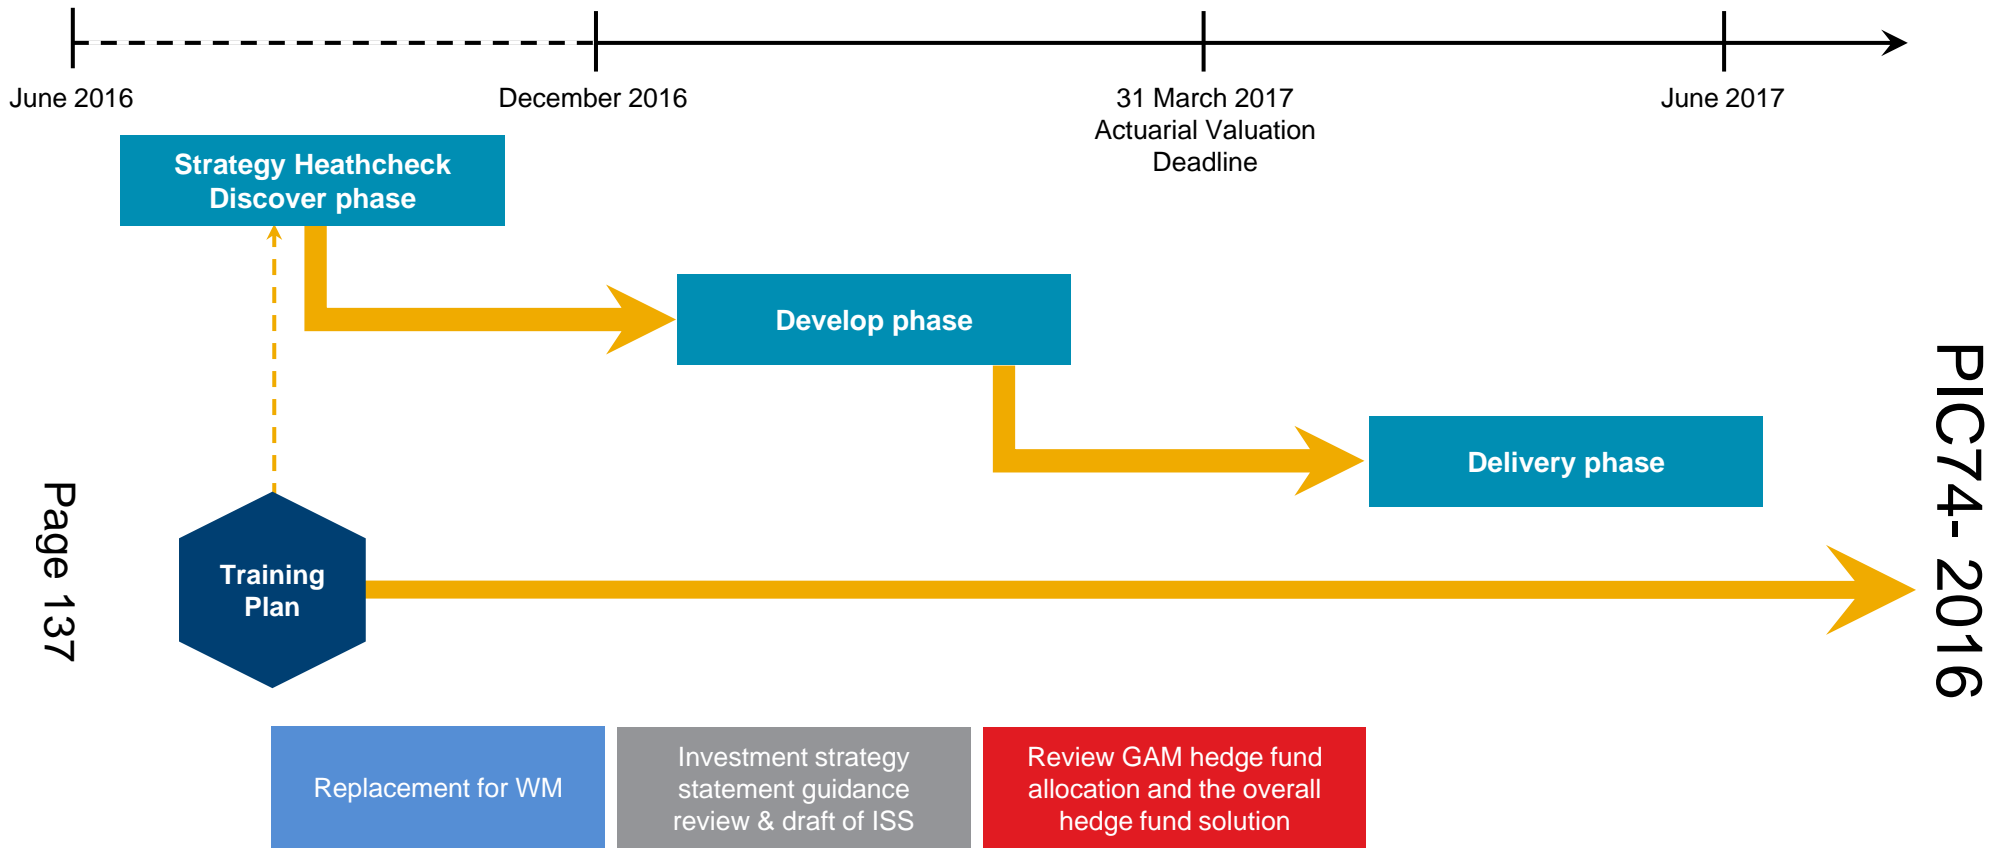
June 2016

December 2016

31 March 2017
Actuarial Valuation
Deadline

June 2017

Strategy Heathcheck
Discover phase

Develop phase

Delivery phase

Page 137

Training
Plan

PIC74- 2016

Replacement for WM

Investment strategy statement guidance review & draft of ISS

Review GAM hedge fund allocation and the overall hedge fund solution